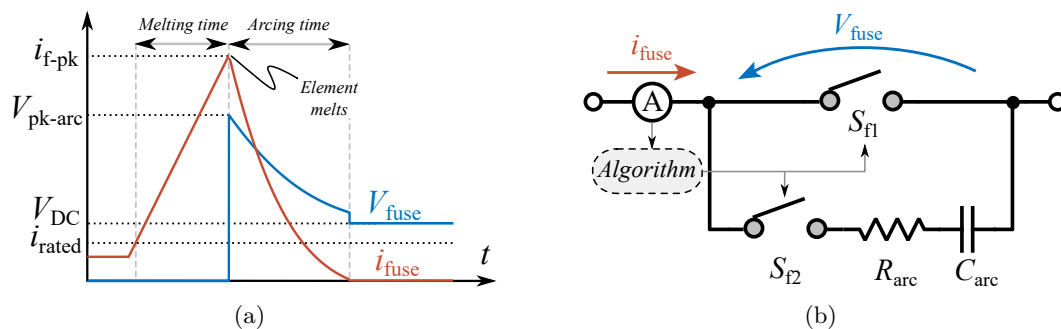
Melting time
Arcing time
$i_{\text{f-pk}}$
Element melts
$V_{\text{pk-arc}}$
$V_{\text{DC}}$
$i_{\text{rated}}$
$V_{\text{fuse}}$
$i_{\text{fuse}}$
$t$
(a)

$i_{\text{fuse}}$
$V_{\text{fuse}}$
A
$S_{\text{f1}}$
Algorithm
$S_{\text{f2}}$
$R_{\text{arc}}$
$C_{\text{arc}}$
(b)